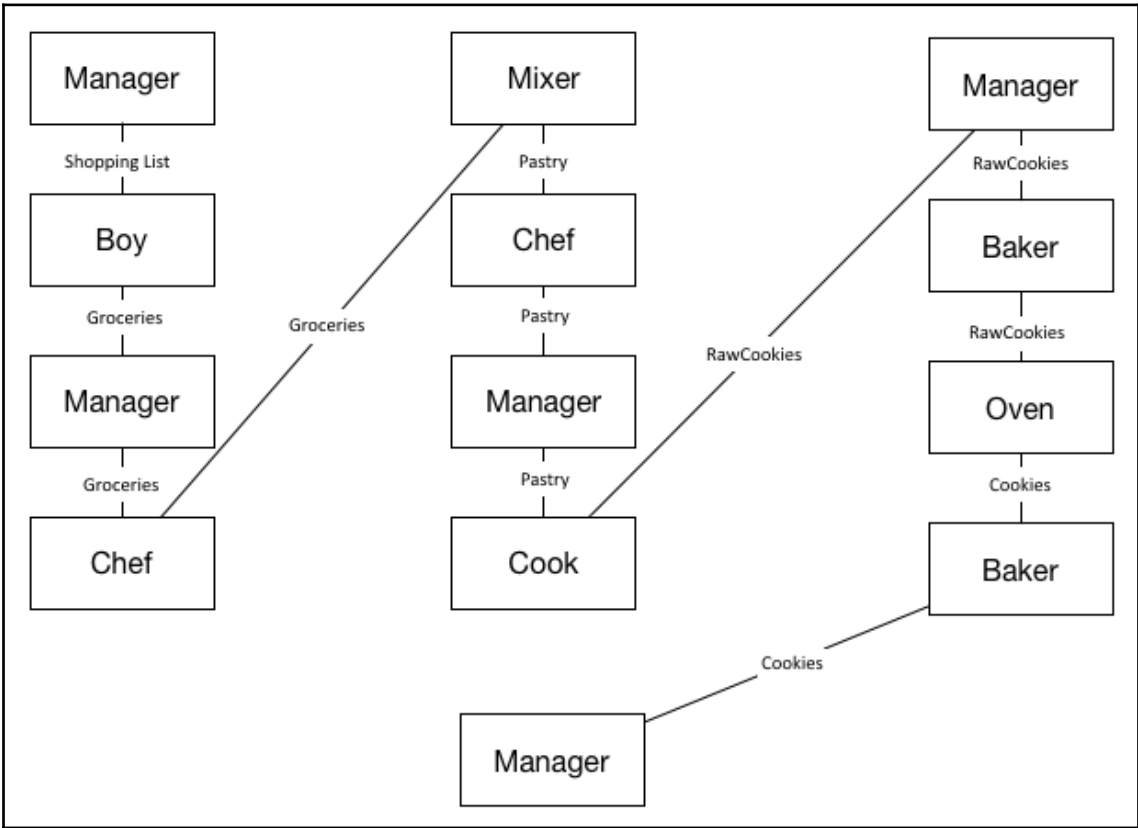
Manager

Shopping List

Boy

Groceries

Manager

Groceries

Chef

Groceries

Mixer

Pastry

Chef

Pastry

Manager

Pastry

Cook

RawCookies

Manager

RawCookies

Baker

RawCookies

Oven

Cookies

Baker

Cookies

Manager